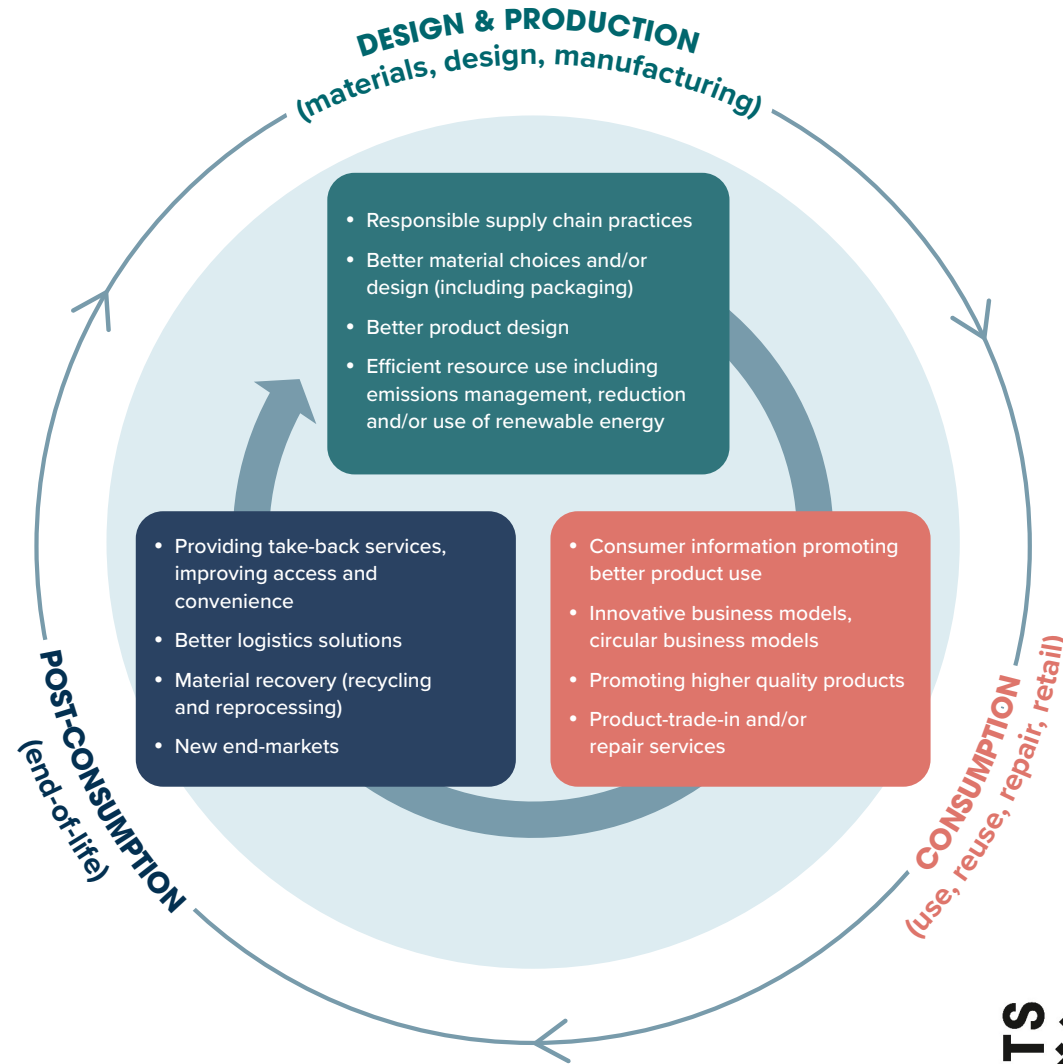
DESIGN & PRODUCTION
(materials, design, manufacturing)

• Responsible supply chain practices
• Better material choices and/or design (including packaging)
• Better product design
• Efficient resource use including emissions management, reduction and/or use of renewable energy

• Providing take-back services, improving access and convenience
• Better logistics solutions
• Material recovery (recycling and reprocessing)
• New end-markets

• Consumer information promoting better product use
• Innovative business models, circular business models
• Promoting higher quality products
• Product-trade-in and/or repair services

POST-CONSUMPTION
(end-of-life)

CONSUMPTION
(use, reuse, repair, retail)

TS
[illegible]